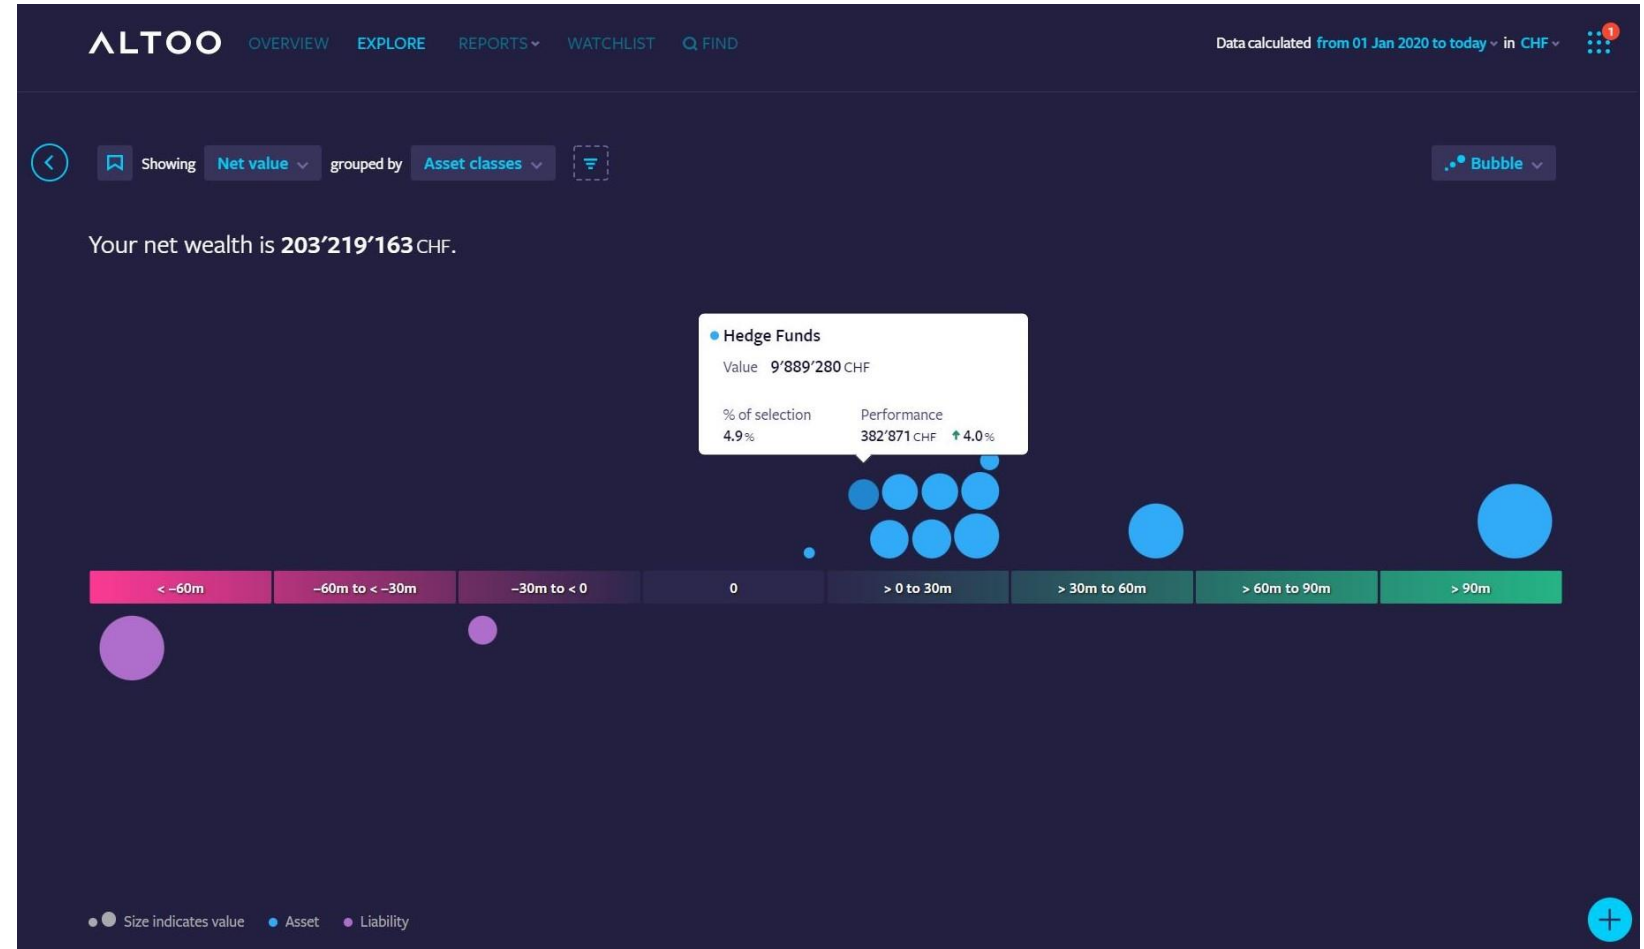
ALTOO OVERVIEW EXPLORE REPORTS WATCHLIST FIND

Data calculated from 01 Jan 2020 to today in CHF

1

Showing Net value grouped by Asset classes

Bubble

Your net wealth is 203’219’163 CHF.

Hedge Funds

Value 9’889’280 CHF

% of selection
4.9%

Performance
382’871 CHF 4.0%

| < –60m | –60m to < –30m | –30m to < 0 | 0 | > 0 to 30m | > 30m to 60m | > 60m to 90m | > 90m |
|---|---|---|---|---|---|---|---|

Size indicates value Asset Liability